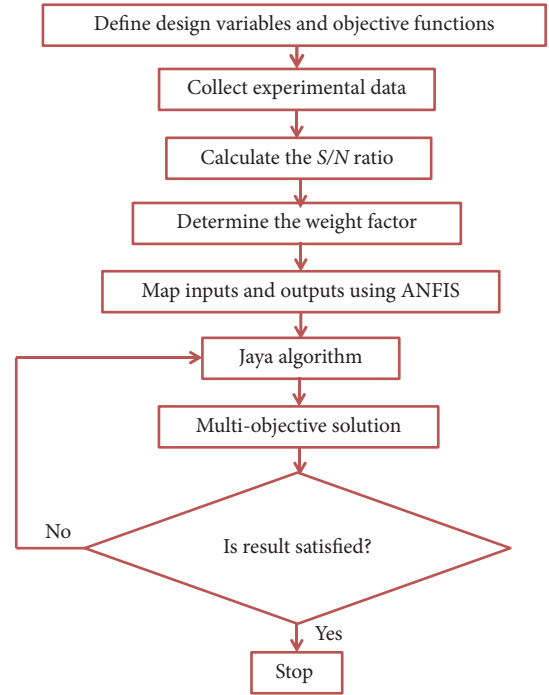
Define design variables and objective functions

Collect experimental data

Calculate the S/N ratio

Determine the weight factor

Map inputs and outputs using ANFIS

Jaya algorithm

Multi-objective solution

No

Is result satisfied?

Yes

Stop